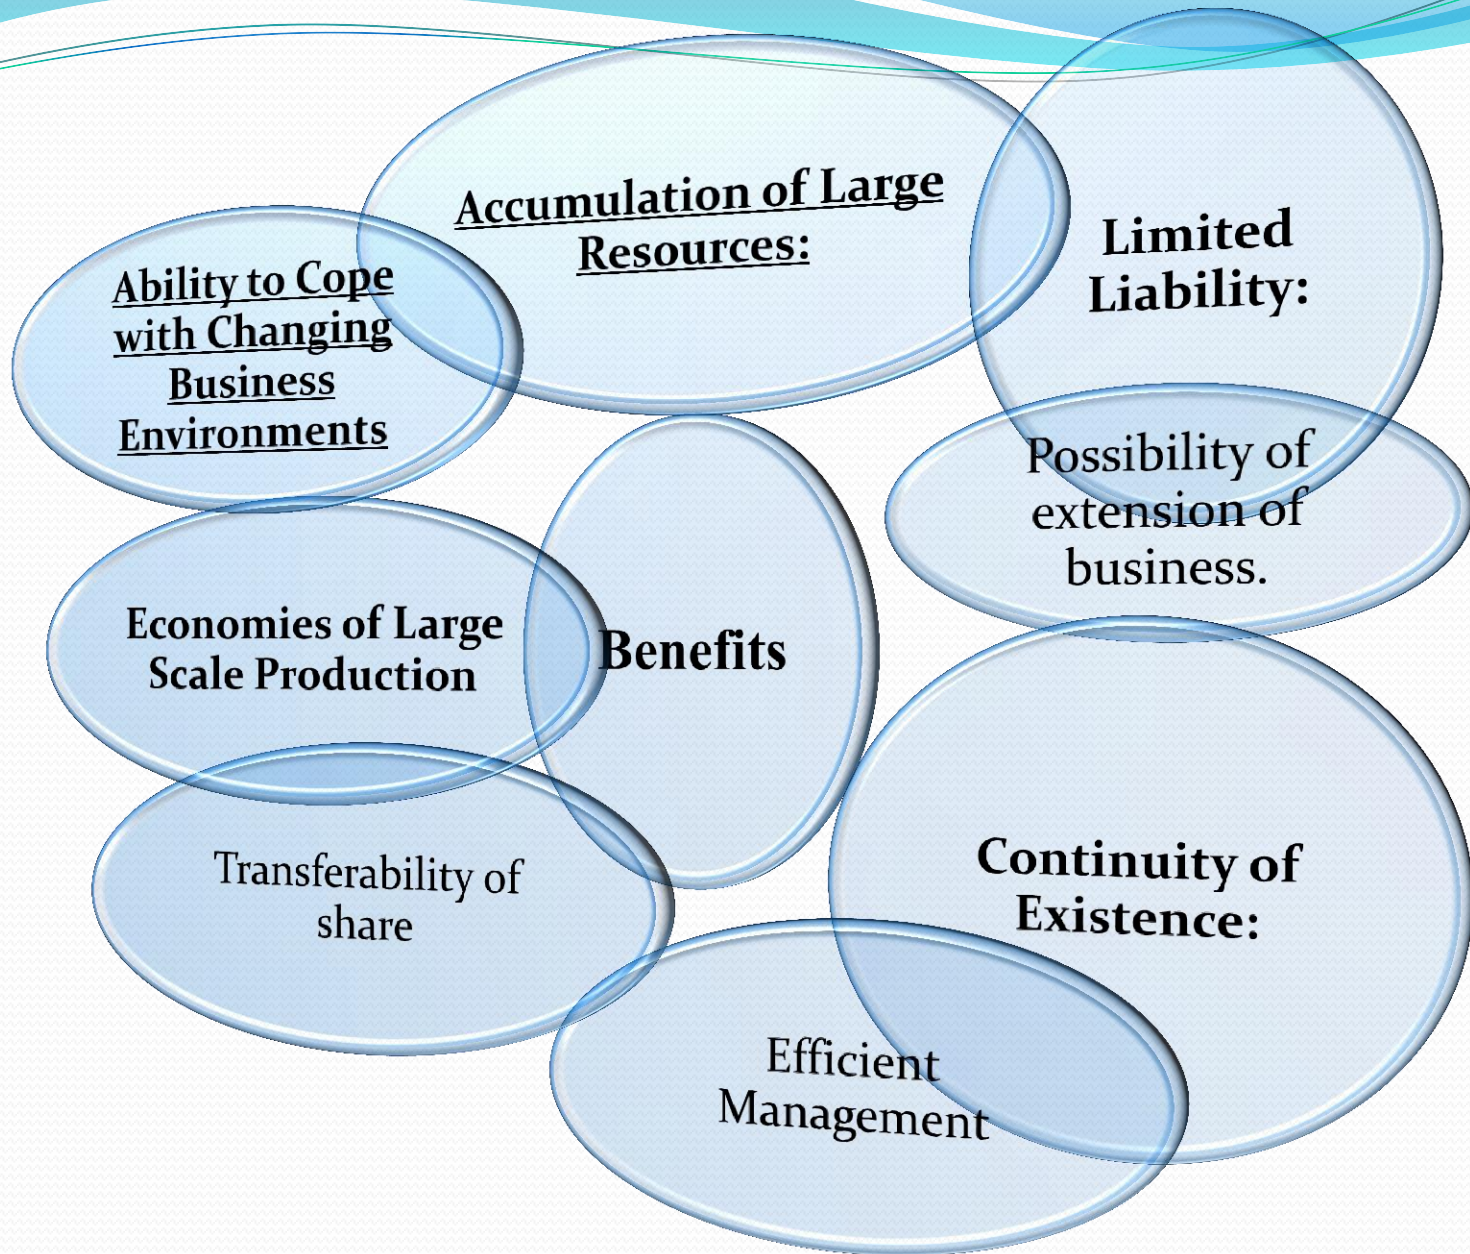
Accumulation of Large Resources:

Limited Liability:

Ability to Cope with Changing Business Environments

Possibility of extension of business.

Economies of Large Scale Production

Benefits

Continuity of Existence:

Transferability of share

Efficient Management